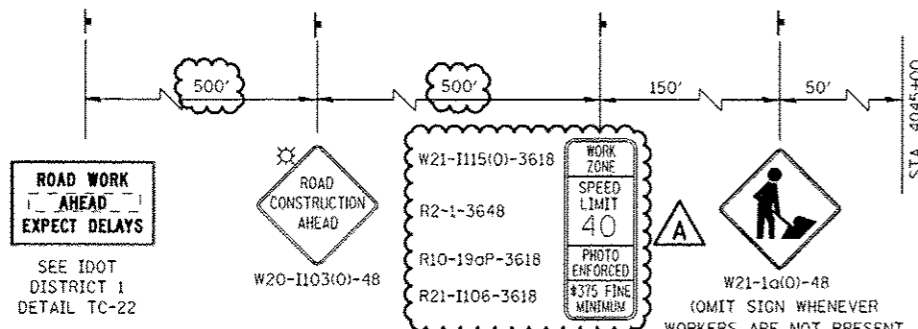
500'

500'

150'

50'

STA 4045+00

ROAD WORK
AHEAD
EXPECT DELAYS

SEE IDOT
DISTRICT 1
DETAIL TC-22

ROAD
CONSTRUCTION
AHEAD

W20-I103(O)-48

W21-I115(O)-3618

R2-1-3648

R10-19aP-3618

R21-I106-3618

WORK
ZONE

SPEED
LIMIT
40

PHOTO
ENFORCED

$375 FINE
MINIMUM

A

W21-1a(O)-48
(OMIT SIGN WHENEVER
WORKERS ARE NOT PRESENT